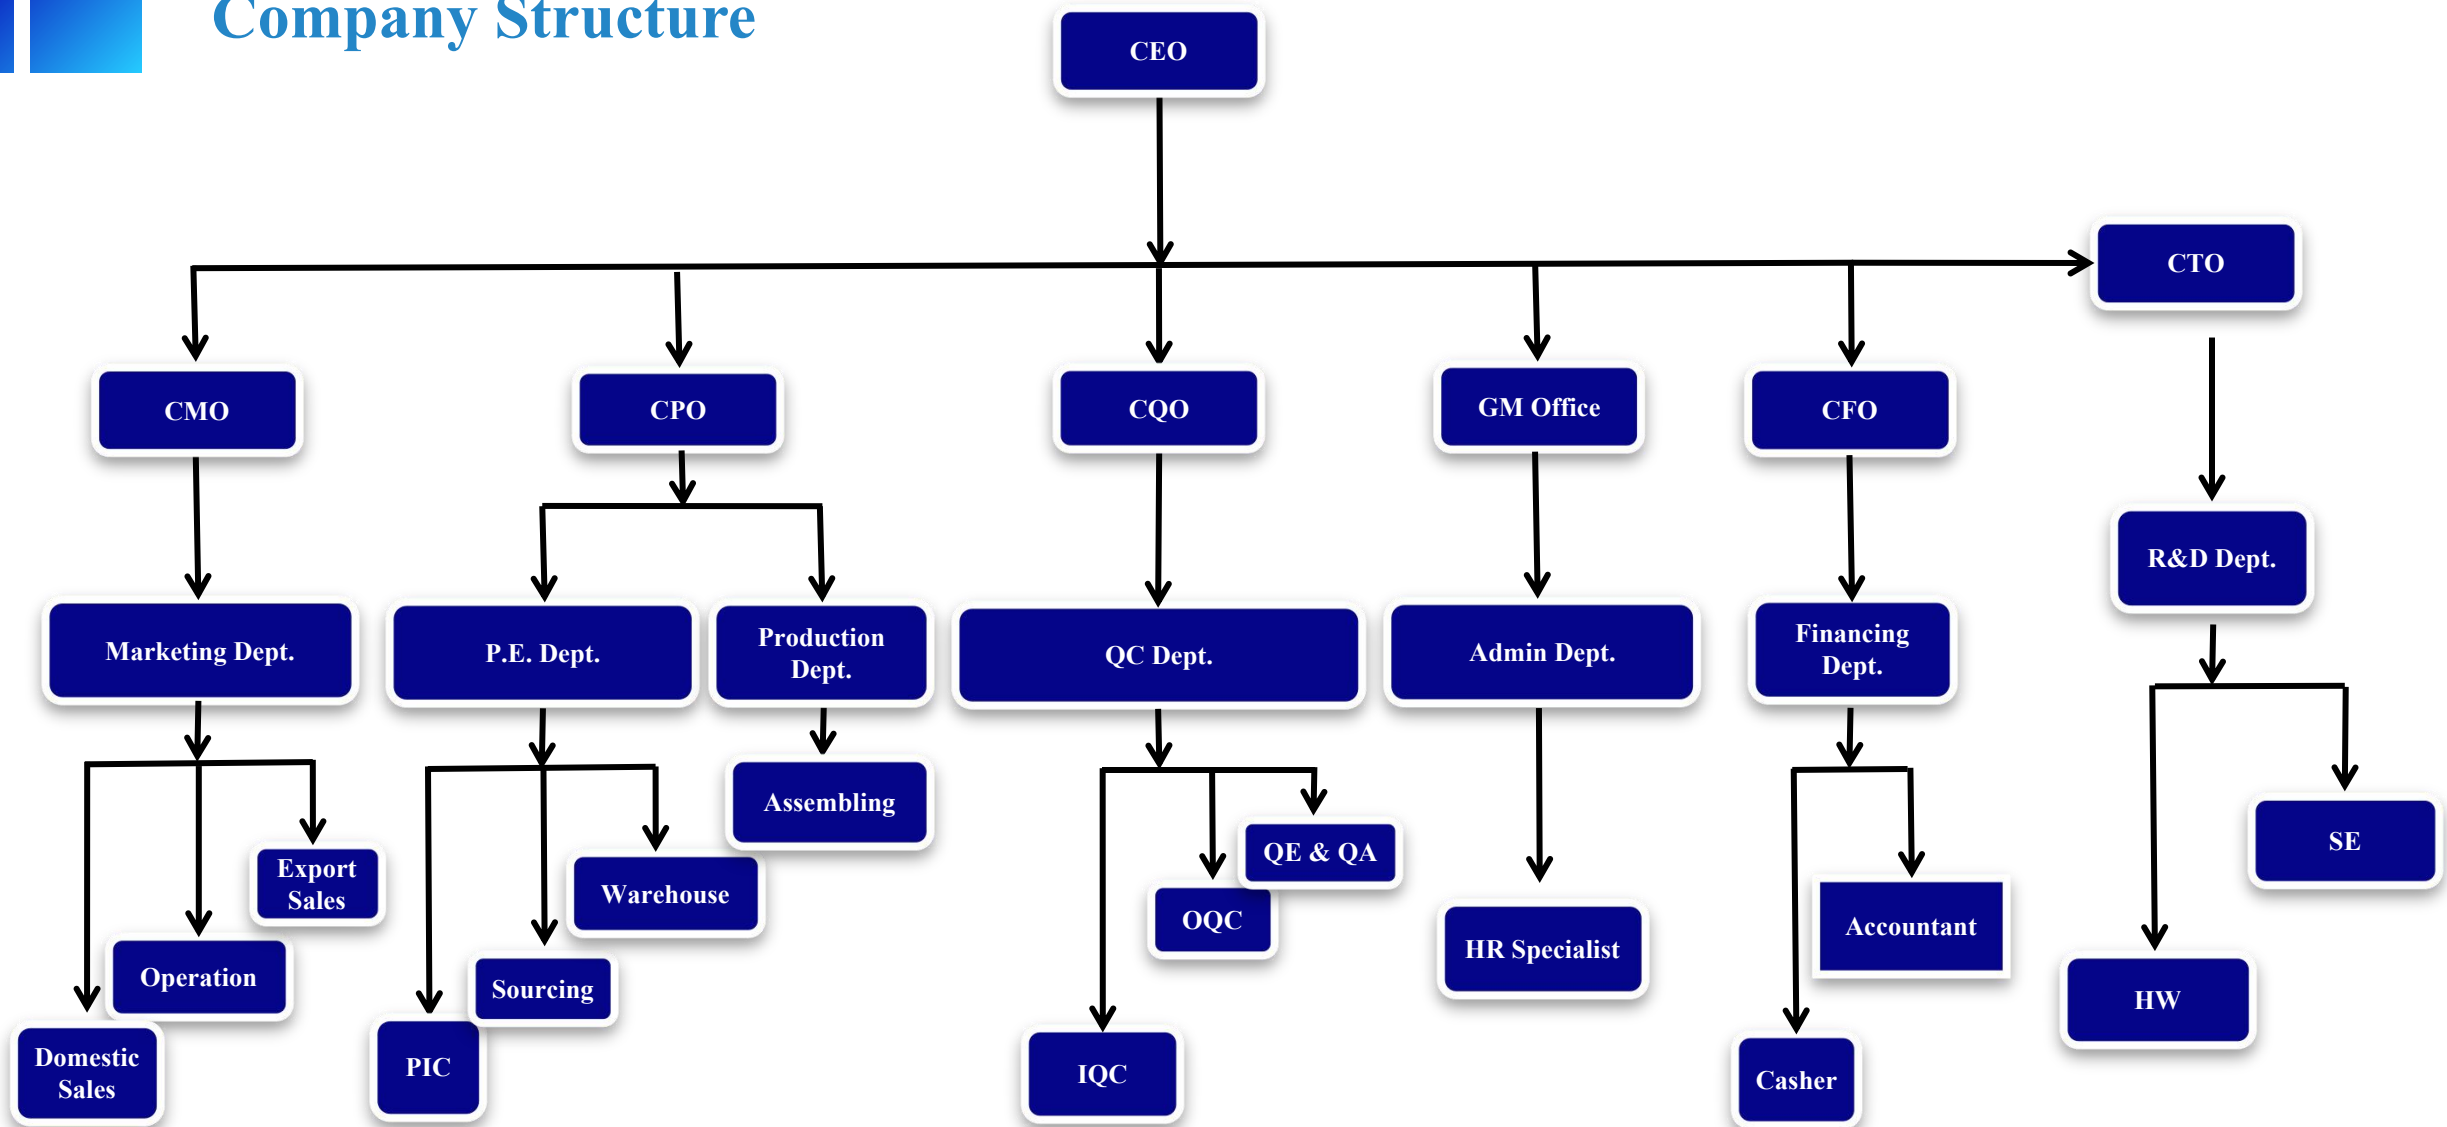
Company Structure

CEO

CTO

CMO

CPO

CQO

GM Office

CFO

R&D Dept.

Marketing Dept.

P.E. Dept.

Production Dept.

QC Dept.

Admin Dept.

Financing Dept.

Assembling

SE

Export Sales

Warehouse

QE & QA

OQC

Accountant

Operation

HR Specialist

Sourcing

HW

Domestic Sales

PIC

IQC

Casher